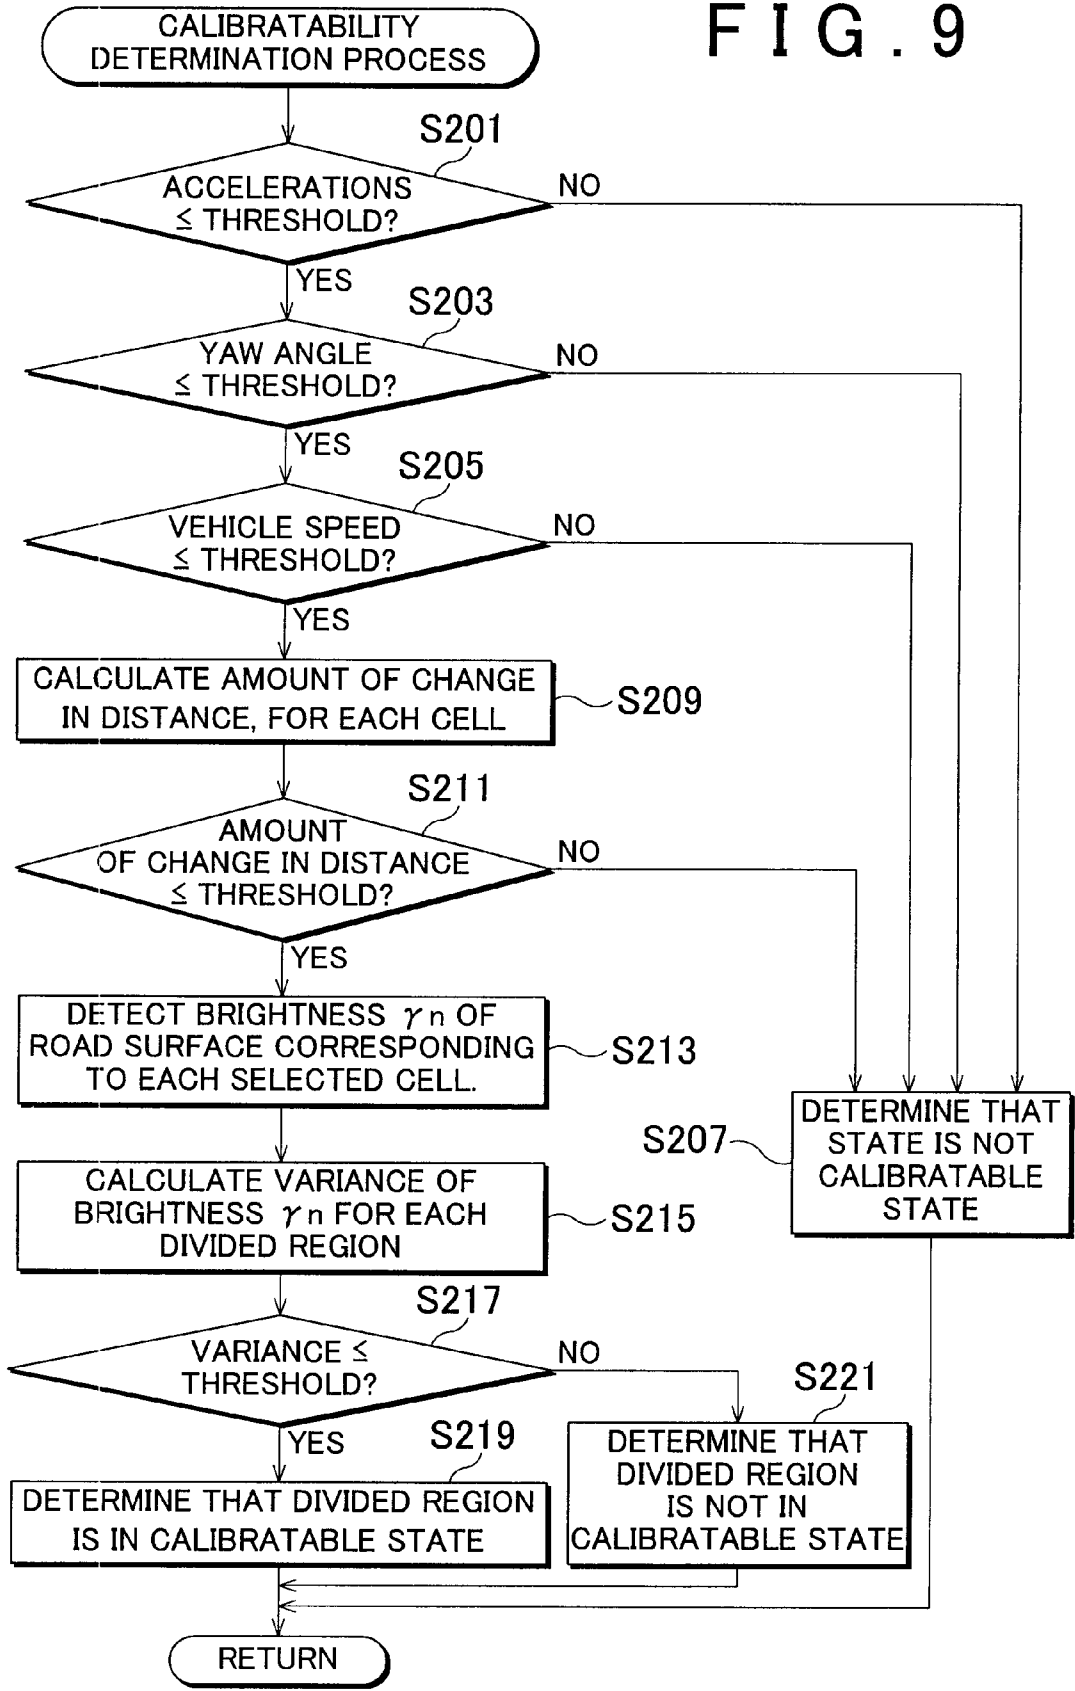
CALIBRATABILITY DETERMINATION PROCESS

F I G . 9

S201

ACCELERATIONS $\leq$ THRESHOLD?

NO

YES

S203

YAW ANGLE $\leq$ THRESHOLD?

NO

YES

S205

VEHICLE SPEED $\leq$ THRESHOLD?

NO

YES

CALCULATE AMOUNT OF CHANGE IN DISTANCE, FOR EACH CELL

S209

S211

AMOUNT OF CHANGE IN DISTANCE $\leq$ THRESHOLD?

NO

YES

DETECT BRIGHTNESS $\gamma$n OF ROAD SURFACE CORRESPONDING TO EACH SELECTED CELL.

S213

DETERMINE THAT STATE IS NOT CALIBRATABLE STATE

S207

CALCULATE VARIANCE OF BRIGHTNESS $\gamma$n FOR EACH DIVIDED REGION

S215

S217

VARIANCE $\leq$ THRESHOLD?

NO

S221

YES

S219

DETERMINE THAT DIVIDED REGION IS NOT IN CALIBRATABLE STATE

DETERMINE THAT DIVIDED REGION IS IN CALIBRATABLE STATE

RETURN